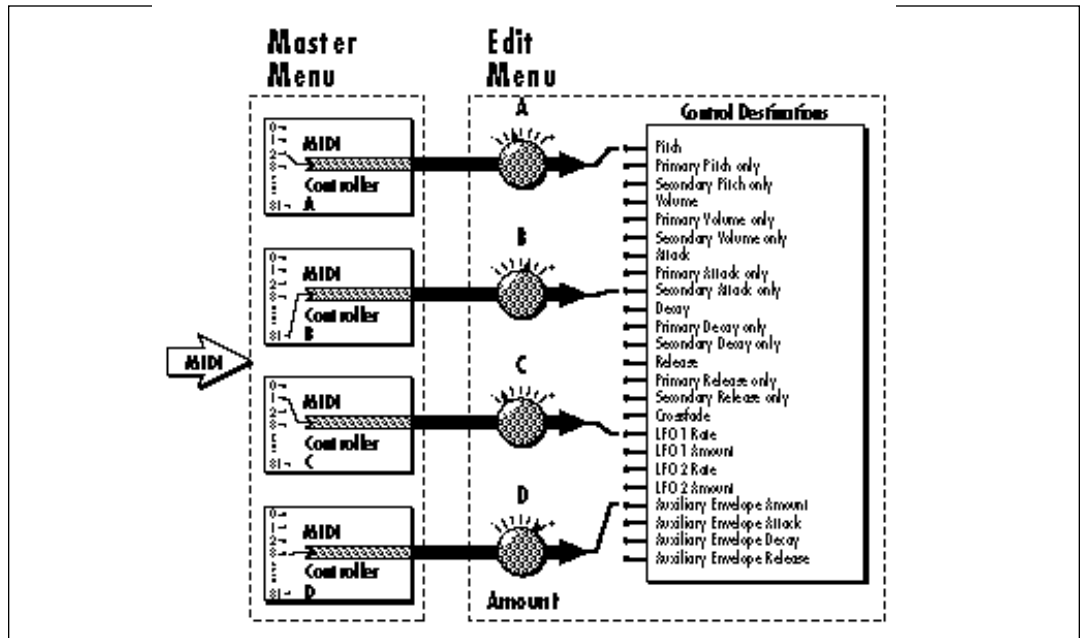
Master Menu

Edit Menu

MIDI

0
1
2
3
31
MIDI
Controller
A

0
1
2
3
31
MIDI
Controller
B

0
1
2
3
31
MIDI
Controller
C

0
1
2
3
31
MIDI
Controller
D

A
B
C
D
Amount

Control Destinations
Pitch
Primary Pitch only
Secondary Pitch only
Volume
Primary Volume only
Secondary Volume only
Attack
Primary Attack only
Secondary Attack only
Decay
Primary Decay only
Secondary Decay only
Release
Primary Release only
Secondary Release only
Crossfade
LFO 1 Rate
LFO 1 Amount
LFO 2 Rate
LFO 2 Amount
Auxiliary Envelope Amount
Auxiliary Envelope Attack
Auxiliary Envelope Decay
Auxiliary Envelope Release